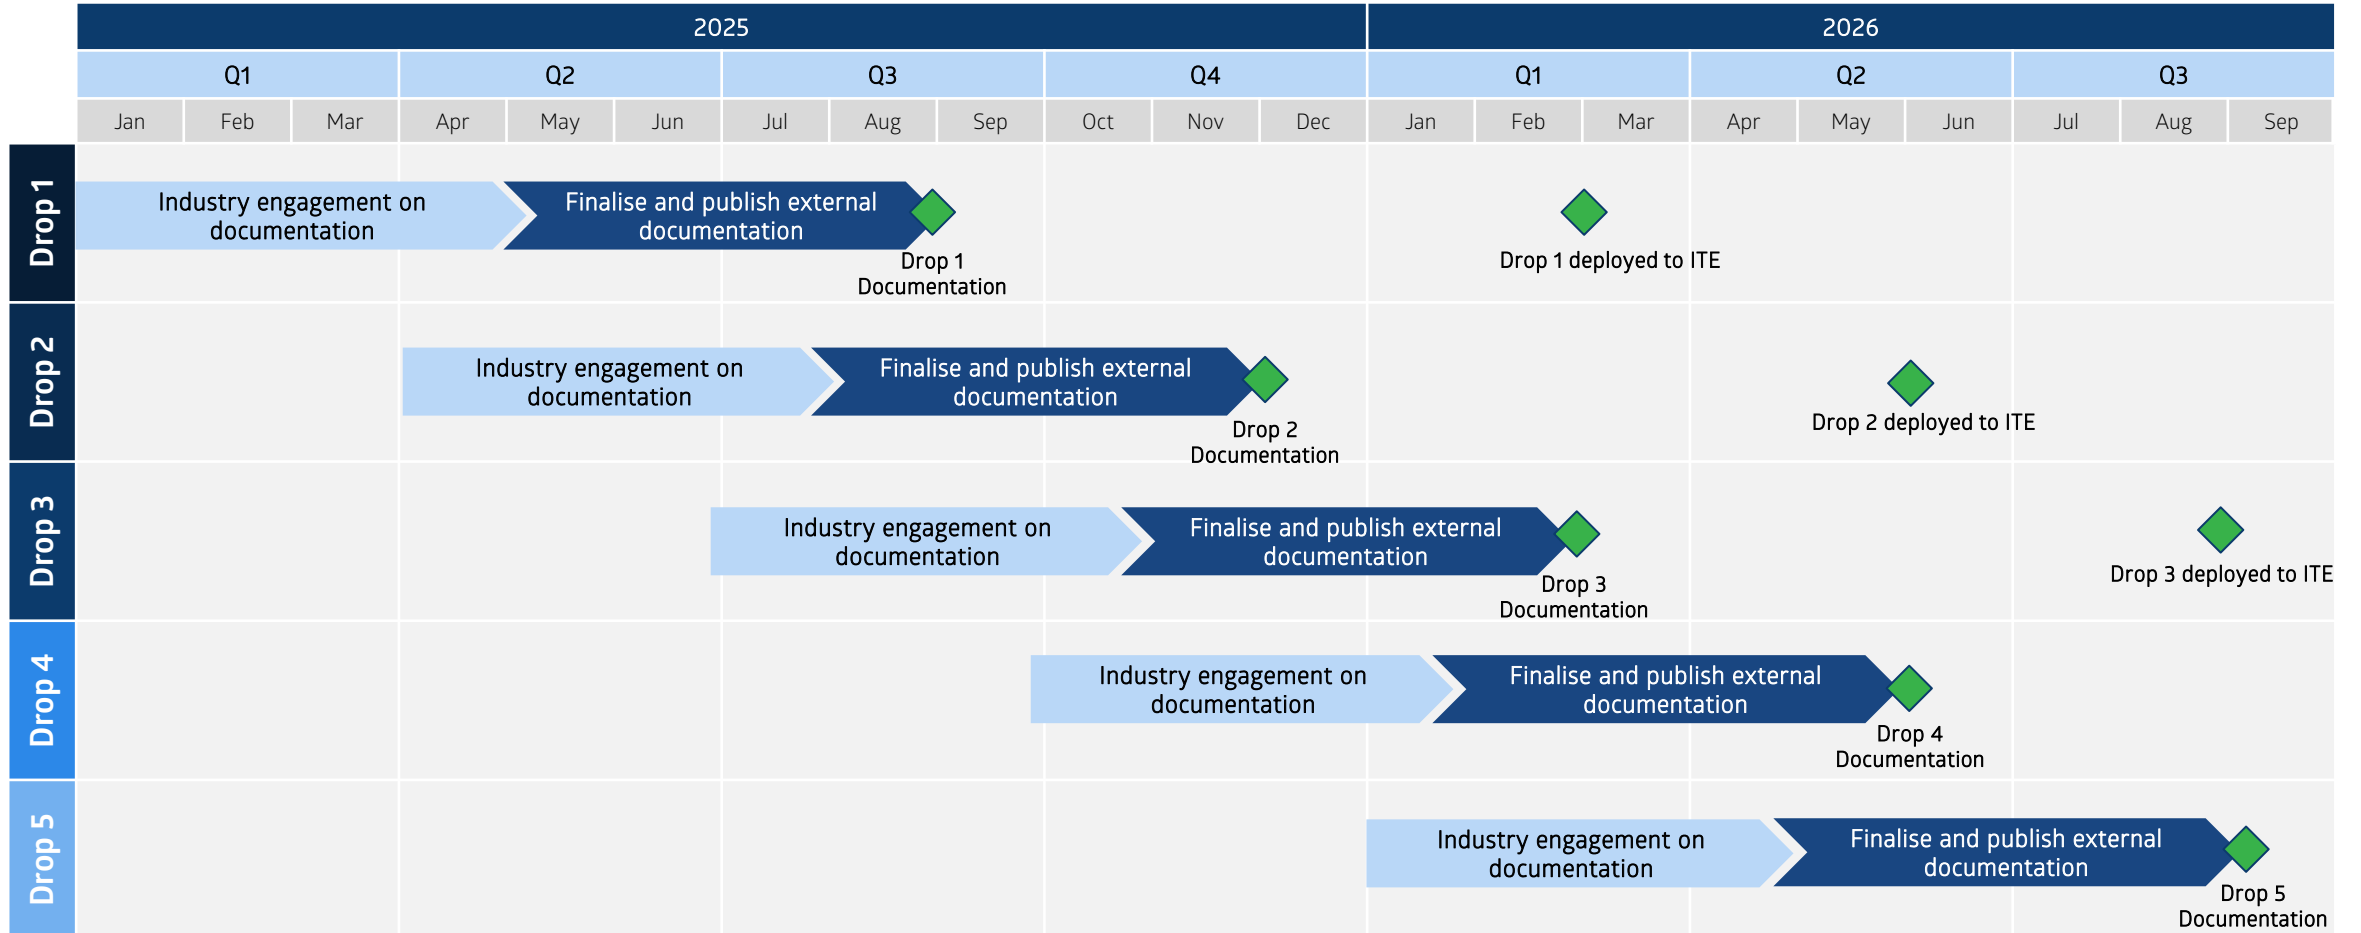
| 2025 | | | | | | | | | | | | 2026 | | | | | | | | |
|---|---|---|---|---|---|---|---|---|---|---|---|---|---|---|---|---|---|---|---|---|
| Q1 | | | Q2 | | | Q3 | | | Q4 | | | Q1 | | | Q2 | | | Q3 | | |
| Jan | Feb | Mar | Apr | May | Jun | Jul | Aug | Sep | Oct | Nov | Dec | Jan | Feb | Mar | Apr | May | Jun | Jul | Aug | Sep |

Drop 1
Industry engagement on documentation
Finalise and publish external documentation
Drop 1 Documentation
Drop 1 deployed to ITE

Drop 2
Industry engagement on documentation
Finalise and publish external documentation
Drop 2 Documentation
Drop 2 deployed to ITE

Drop 3
Industry engagement on documentation
Finalise and publish external documentation
Drop 3 Documentation
Drop 3 deployed to ITE

Drop 4
Industry engagement on documentation
Finalise and publish external documentation
Drop 4 Documentation

Drop 5
Industry engagement on documentation
Finalise and publish external documentation
Drop 5 Documentation